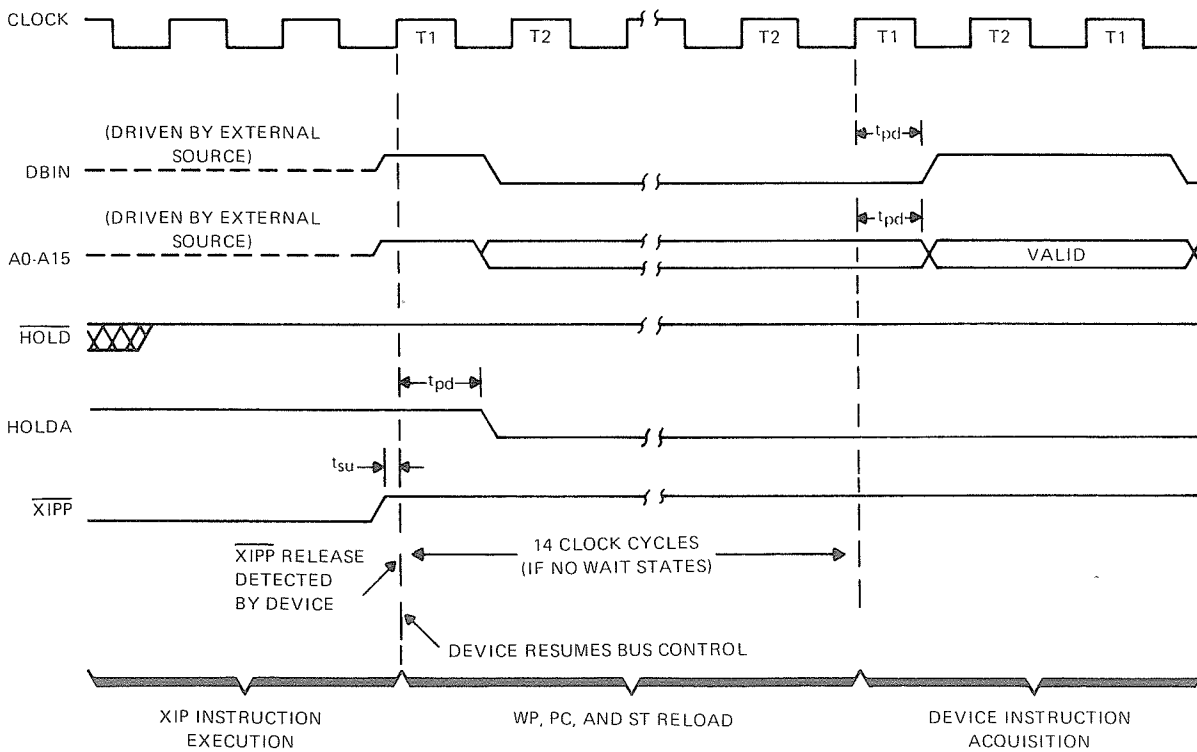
CLOCK
T1
T2
T2
T1
T2
T1

(DRIVEN BY EXTERNAL SOURCE)
DBIN
$t_{pd}$

(DRIVEN BY EXTERNAL SOURCE)
A0-A15
$t_{pd}$
VALID

$\overline{HOLD}$

$t_{pd}$
HOLDA

$t_{su}$
$\overline{XIPP}$

$\overline{XIPP}$ RELEASE DETECTED BY DEVICE
14 CLOCK CYCLES (IF NO WAIT STATES)

DEVICE RESUMES BUS CONTROL

XIP INSTRUCTION EXECUTION
WP, PC, AND ST RELOAD
DEVICE INSTRUCTION ACQUISITION